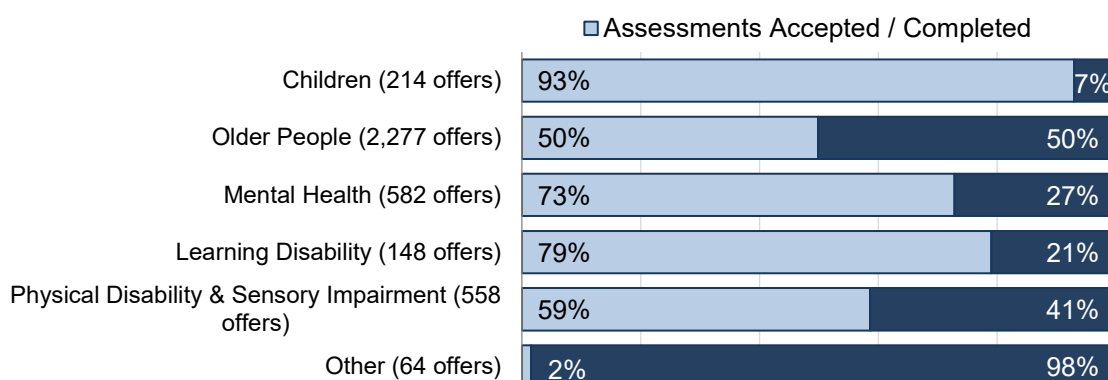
Assessments Accepted / Completed

Children (214 offers) 93% 7%

Older People (2,277 offers) 50% 50%

Mental Health (582 offers) 73% 27%

Learning Disability (148 offers) 79% 21%

Physical Disability & Sensory Impairment (558 offers) 59% 41%

Other (64 offers) 2% 98%